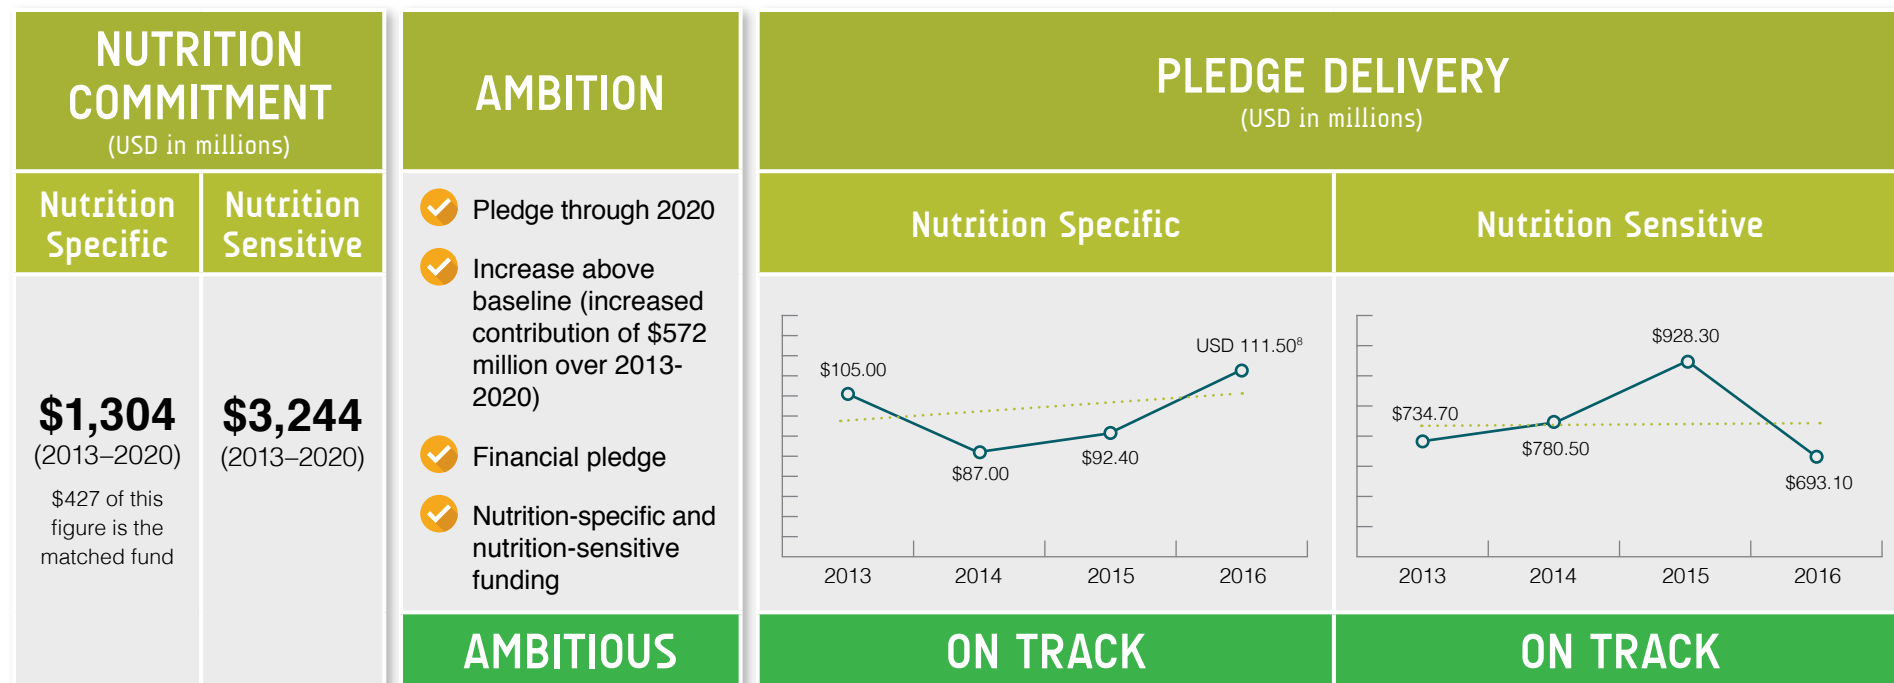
NUTRITION COMMITMENT
(USD in millions)

| Nutrition Specific | Nutrition Sensitive |
|---|---|
| $1,304 (2013–2020) $427 of this figure is the matched fund | $3,244 (2013–2020) |

AMBITION

Pledge through 2020

Increase above baseline (increased contribution of $572 million over 2013-2020)

Financial pledge

Nutrition-specific and nutrition-sensitive funding

AMBITIOUS

PLEDGE DELIVERY
(USD in millions)

Nutrition Specific

$105.00
$87.00
$92.40
USD 111.50$^{8}$
2013 2014 2015 2016

ON TRACK

Nutrition Sensitive

$734.70
$780.50
$928.30
$693.10
2013 2014 2015 2016

ON TRACK